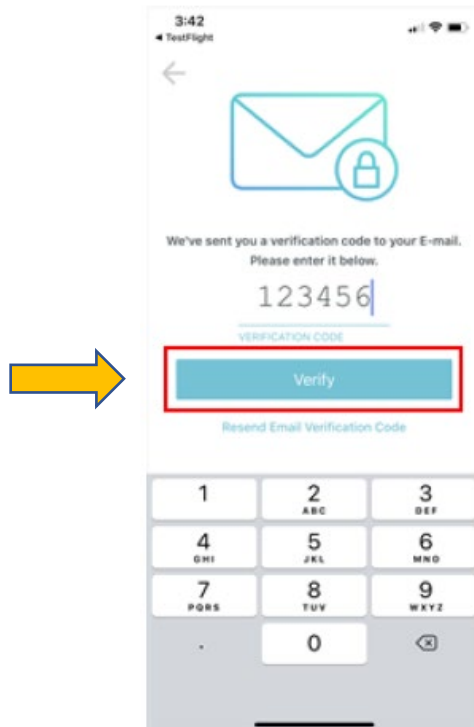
3:42
◂ TestFlight

We've sent you a verification code to your E-mail. Please enter it below.

123456

VERIFICATION CODE

Verify

Resend Email Verification Code

1
2 ABC
3 DEF
4 GHI
5 JKL
6 MNO
7 PQRS
8 TUV
9 WXYZ
.
0